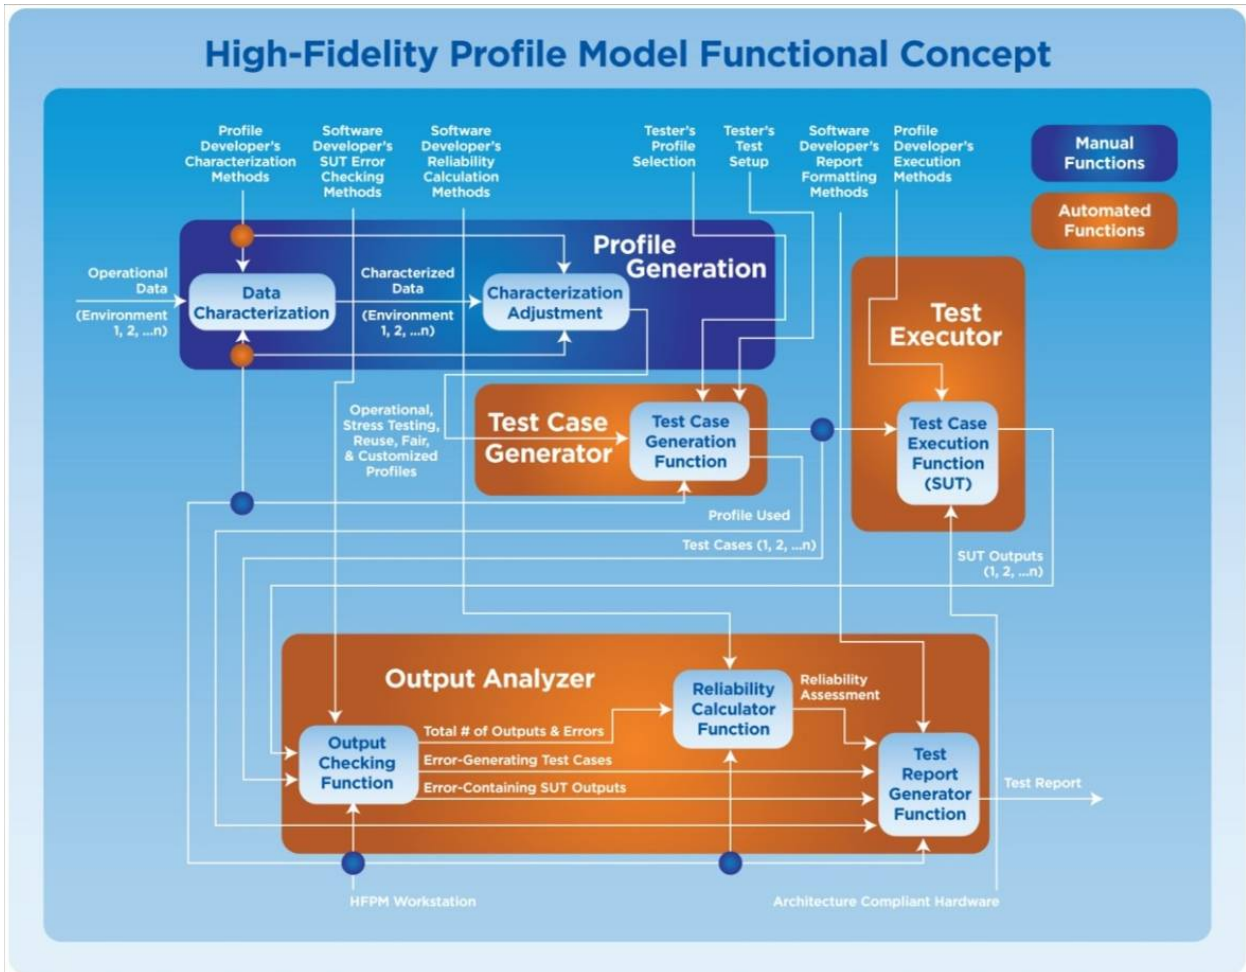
High-Fidelity Profile Model Functional Concept

Profile Developer's Characterization Methods

Software Developer's SUT Error Checking Methods

Software Developer's Reliability Calculation Methods

Tester's Profile Selection

Tester's Test Setup

Software Developer's Report Formatting Methods

Profile Developer's Execution Methods

Manual Functions

Automated Functions

Profile Generation

Operational Data

(Environment 1, 2, ...n)

Data Characterization

Characterized Data

(Environment 1, 2, ...n)

Characterization Adjustment

Test Executor

Operational, Stress Testing, Reuse, Fair, & Customized Profiles

Test Case Generator

Test Case Generation Function

Test Case Execution Function (SUT)

Profile Used

Test Cases (1, 2, ...n)

SUT Outputs (1, 2, ...n)

Output Analyzer

Reliability Calculator Function

Reliability Assessment

Output Checking Function

Total # of Outputs & Errors

Error-Generating Test Cases

Error-Containing SUT Outputs

Test Report Generator Function

Test Report

HFPM Workstation

Architecture Compliant Hardware